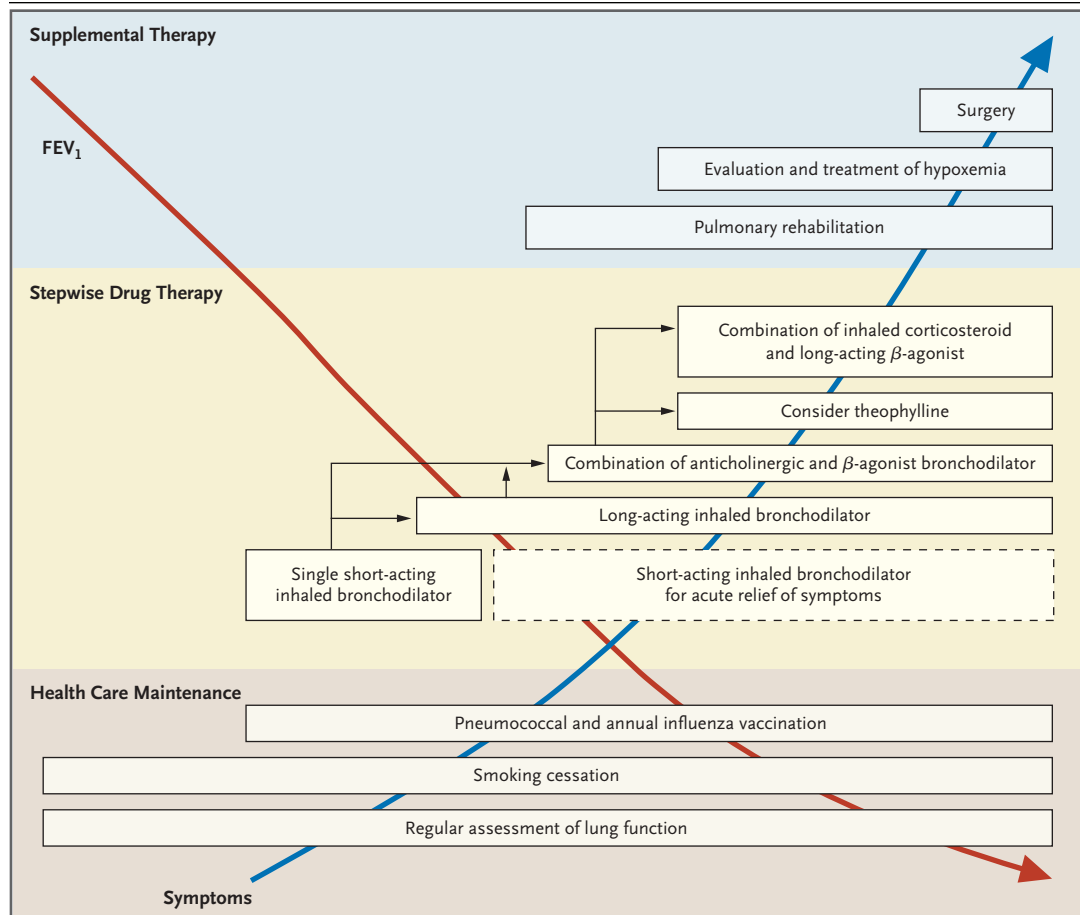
Supplemental Therapy

$FEV_1$

Surgery

Evaluation and treatment of hypoxemia

Pulmonary rehabilitation

Stepwise Drug Therapy

Combination of inhaled corticosteroid and long-acting $\beta$-agonist

Consider theophylline

Combination of anticholinergic and $\beta$-agonist bronchodilator

Long-acting inhaled bronchodilator

Single short-acting inhaled bronchodilator

Short-acting inhaled bronchodilator for acute relief of symptoms

Health Care Maintenance

Pneumococcal and annual influenza vaccination

Smoking cessation

Regular assessment of lung function

Symptoms